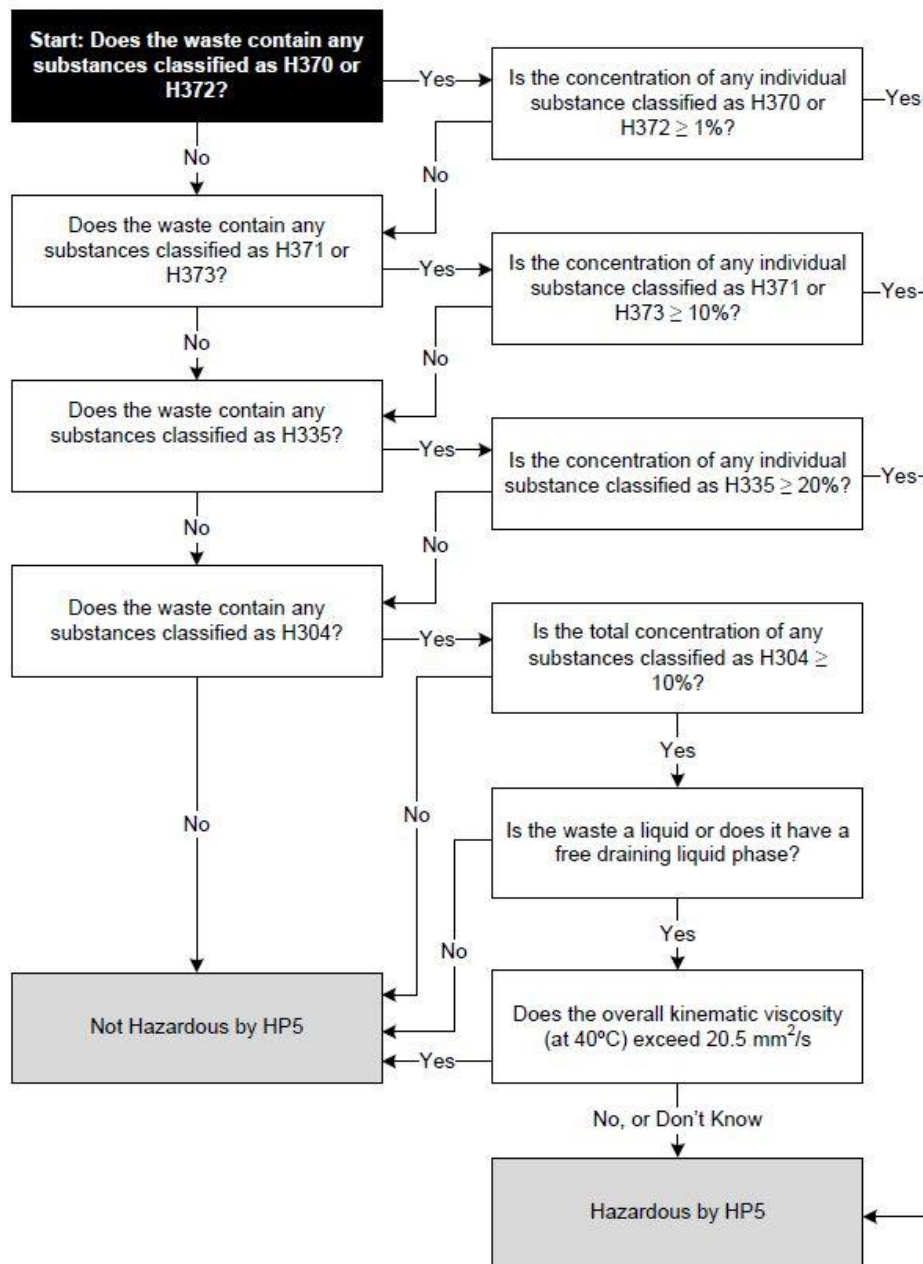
Start: Does the waste contain any substances classified as H370 or H372?

Yes

Is the concentration of any individual substance classified as H370 or H372 $\geq$ 1%?

Yes

No

No

Does the waste contain any substances classified as H371 or H373?

Yes

Is the concentration of any individual substance classified as H371 or H373 $\geq$ 10%?

Yes

No

No

Does the waste contain any substances classified as H335?

Yes

Is the concentration of any individual substance classified as H335 $\geq$ 20%?

Yes

No

No

Does the waste contain any substances classified as H304?

Yes

Is the total concentration of any substances classified as H304 $\geq$ 10%?

Yes

No

No

Is the waste a liquid or does it have a free draining liquid phase?

Yes

No

Not Hazardous by HP5

Does the overall kinematic viscosity (at 40ºC) exceed 20.5 $mm^2/s$

Yes

No, or Don't Know

Hazardous by HP5